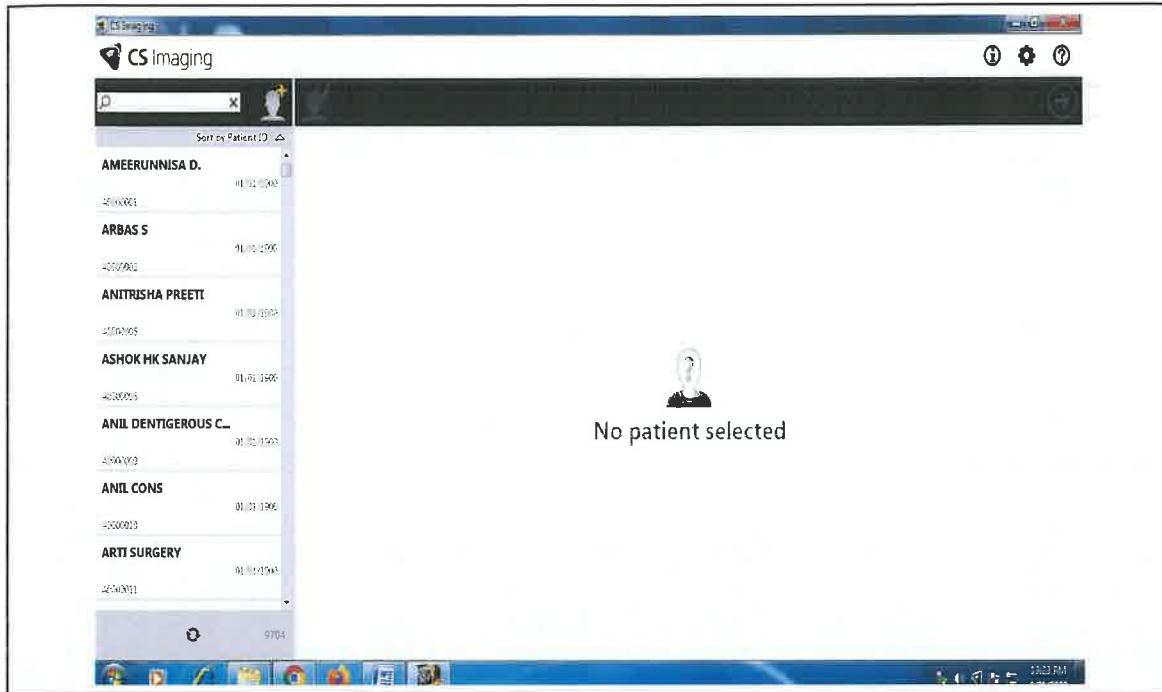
CS Imaging

CS Imaging

Sort by Patient ID

AMEERUNNISA D.
01/01/1900
40000001

ARBAS S
01/01/1900
40000002

ANITRISHA PREETI
01/01/1900
40000005

ASHOK HK SANJAY
01/01/1900
40000006

ANIL DENTIGEROUS C...
01/01/1900
40000009

ANIL CONS
01/01/1900
40000010

ARTI SURGERY
01/01/1900
40000011

9704

No patient selected

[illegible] PM